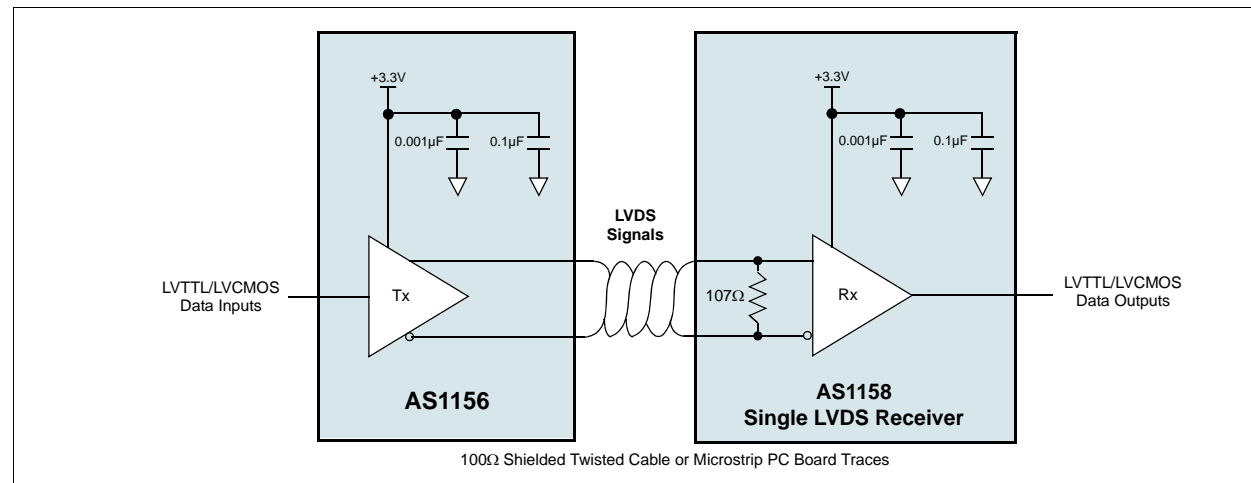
+3.3V

0.001µF

0.1µF

LVTTL/LVCMOS
Data Inputs

Tx

AS1156

LVDS
Signals

+3.3V

0.001µF

0.1µF

107Ω

Rx

LVTTL/LVCMOS
Data Outputs

AS1158
Single LVDS Receiver

100Ω Shielded Twisted Cable or Microstrip PC Board Traces